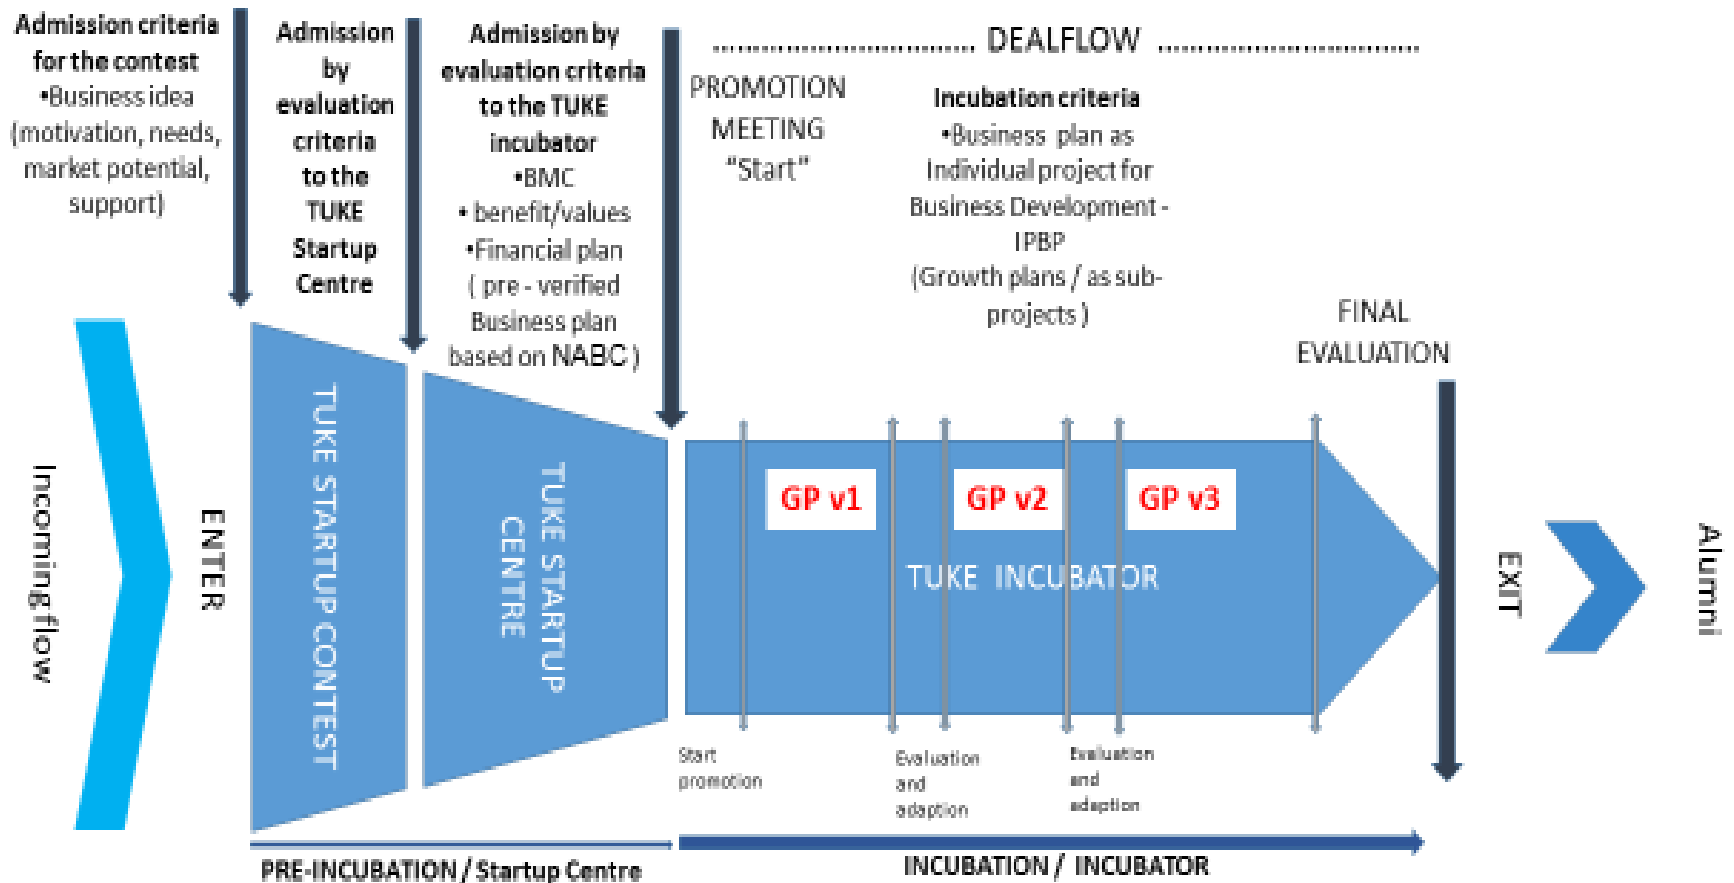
Admission criteria for the contest
•Business idea (motivation, needs, market potential, support)

Admission by evaluation criteria to the TUKE Startup Centre

Admission by evaluation criteria to the TUKE incubator
•BMC
• benefit/values
•Financial plan ( pre - verified Business plan based on NABC )

.................................. DEALFLOW ..................................

PROMOTION MEETING "Start"

Incubation criteria
•Business plan as Individual project for Business Development - IPBP
(Growth plans / as sub-projects )

FINAL EVALUATION

Incoming flow

ENTER

TUKE STARTUP CONTEST

TUKE STARTUP CENTRE

GP v1

GP v2

GP v3

TUKE INCUBATOR

EXIT

Alumni

Start promotion

Evaluation and adaption

Evaluation and adaption

PRE-INCUBATION / Startup Centre

INCUBATION / INCUBATOR